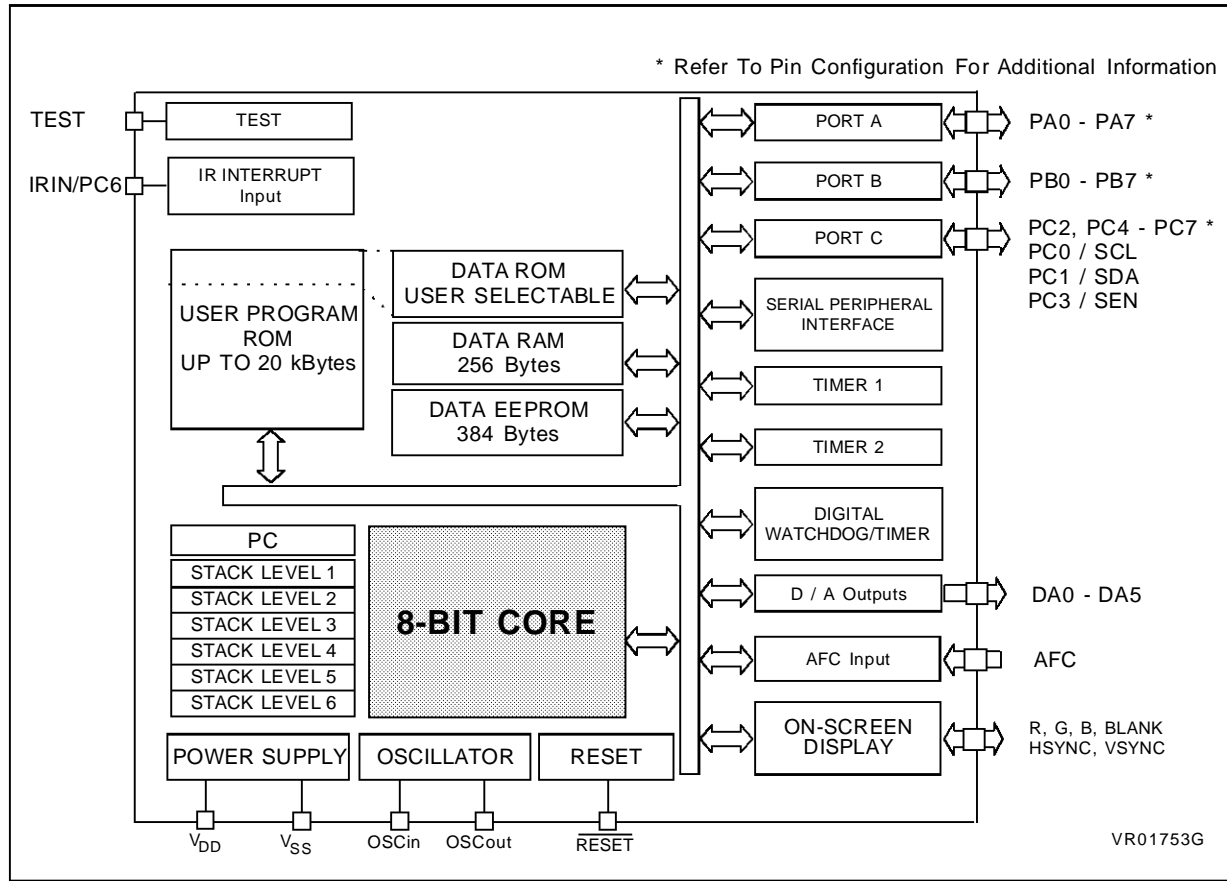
* Refer To Pin Configuration For Additional Information

TEST

TEST

IRIN/PC6

IR INTERRUPT Input

USER PROGRAM ROM UP TO 20 kBytes

DATA ROM USER SELECTABLE

DATA RAM 256 Bytes

DATA EEPROM 384 Bytes

PORT A

PA0 - PA7 *

PORT B

PB0 - PB7 *

PORT C

PC2, PC4 - PC7 *
PC0 / SCL
PC1 / SDA
PC3 / SEN

SERIAL PERIPHERAL INTERFACE

TIMER 1

TIMER 2

DIGITAL WATCHDOG/TIMER

PC

STACK LEVEL 1

STACK LEVEL 2

STACK LEVEL 3

STACK LEVEL 4

STACK LEVEL 5

STACK LEVEL 6

8-BIT CORE

D / A Outputs

DA0 - DA5

AFC Input

AFC

ON-SCREEN DISPLAY

R, G, B, BLANK HSYNC, VSYNC

POWER SUPPLY

OSCILLATOR

RESET

$V_{DD}$ $V_{SS}$ OSCin OSCout $\overline{RESET}$

VR01753G